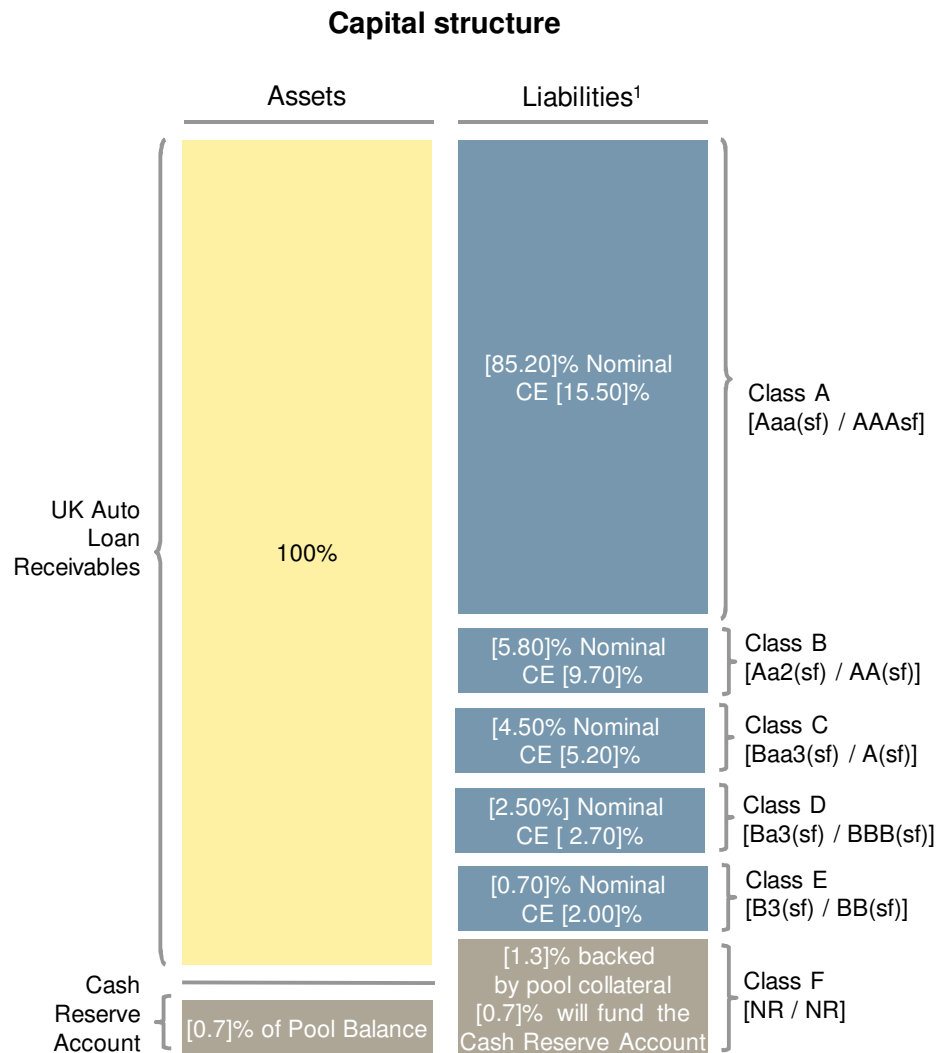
**Capital structure**

Assets

Liabilities$^1$

UK Auto Loan Receivables

100%

[85.20]% Nominal CE [15.50]%

Class A [Aaa(sf) / AAAsf]

[5.80]% Nominal CE [9.70]%

Class B [Aa2(sf) / AA(sf)]

[4.50% Nominal CE [5.20]%

Class C [Baa3(sf) / A(sf)]

[2.50%] Nominal CE [ 2.70]%

Class D [Ba3(sf) / BBB(sf)]

[0.70]% Nominal CE [2.00]%

Class E [B3(sf) / BB(sf)]

Cash Reserve Account

[0.7]% of Pool Balance

[1.3]% backed by pool collateral [0.7]% will fund the Cash Reserve Account

Class F [NR / NR]